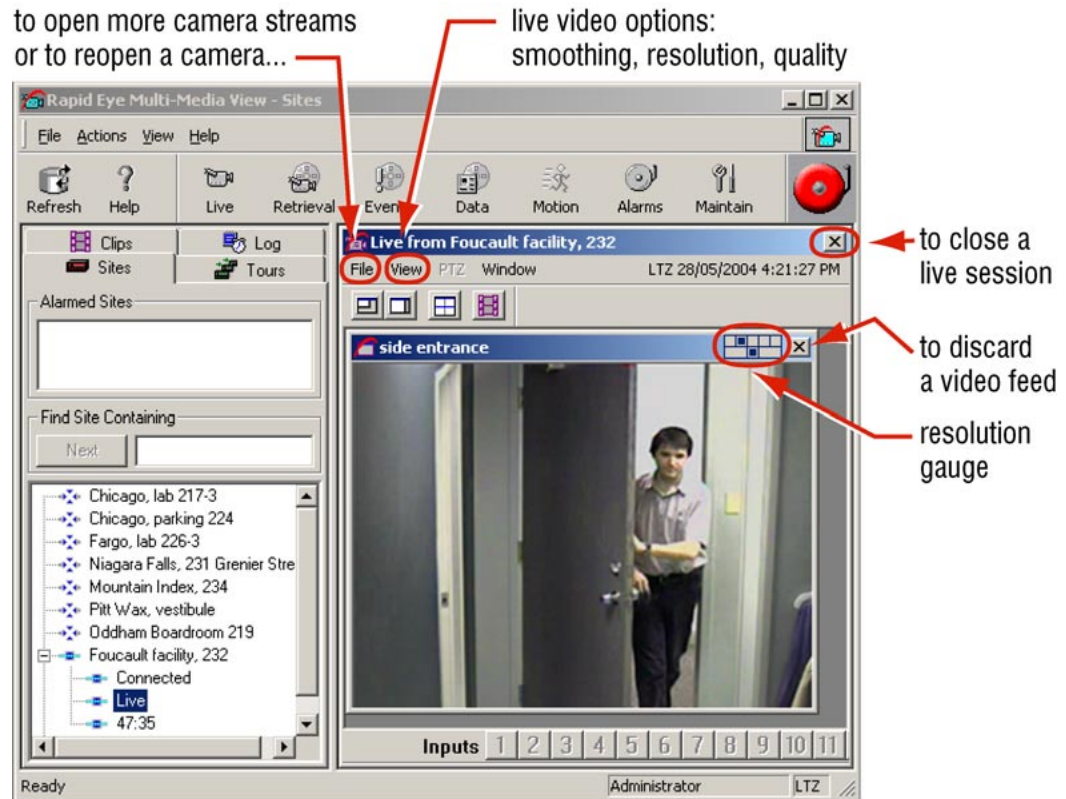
to open more camera streams
or to reopen a camera...

live video options:
smoothing, resolution, quality

Rapid Eye Multi-Media View - Sites

File Actions View Help

Refresh Help Live Retrieval Events Data Motion Alarms Maintain

Clips Log
Sites Tours

Alarmed Sites

Find Site Containing

Next

Chicago, lab 217-3
Chicago, parking 224
Fargo, lab 226-3
Niagara Falls, 231 Grenier Stre
Mountain Index, 234
Pitt Wax, vestibule
Oddham Boardroom 219
Foucault facility, 232
Connected
Live
47:35

Live from Foucault facility, 232

File View PTZ Window LTZ 28/05/2004 4:21:27 PM

side entrance

Inputs 1 2 3 4 5 6 7 8 9 10 11

to close a live session

to discard a video feed

resolution gauge

Ready Administrator LTZ